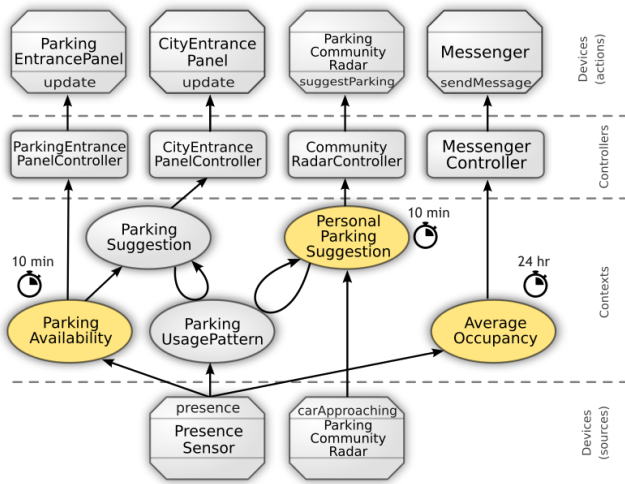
Parking EntrancePanel
update

CityEntrance Panel
update

Parking Community Radar
suggestParking

Messenger
sendMessage

Devices (actions)

ParkingEntrance PanelController

CityEntrance PanelController

Community RadarController

Messenger Controller

Controllers

Parking Suggestion

Personal Parking Suggestion

10 min

10 min

24 hr

Parking Availability

Parking UsagePattern

Average Occupancy

Contexts

presence
Presence Sensor

carApproaching
Parking Community Radar

Devices (sources)